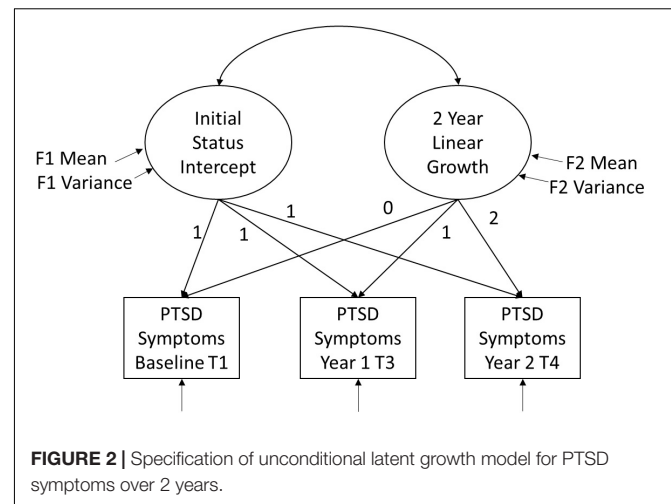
Initial Status Intercept

2 Year Linear Growth

F1 Mean
F1 Variance

F2 Mean
F2 Variance

1
1
1
0
1
2

PTSD Symptoms Baseline T1

PTSD Symptoms Year 1 T3

PTSD Symptoms Year 2 T4

**FIGURE 2 |** Specification of unconditional latent growth model for PTSD symptoms over 2 years.